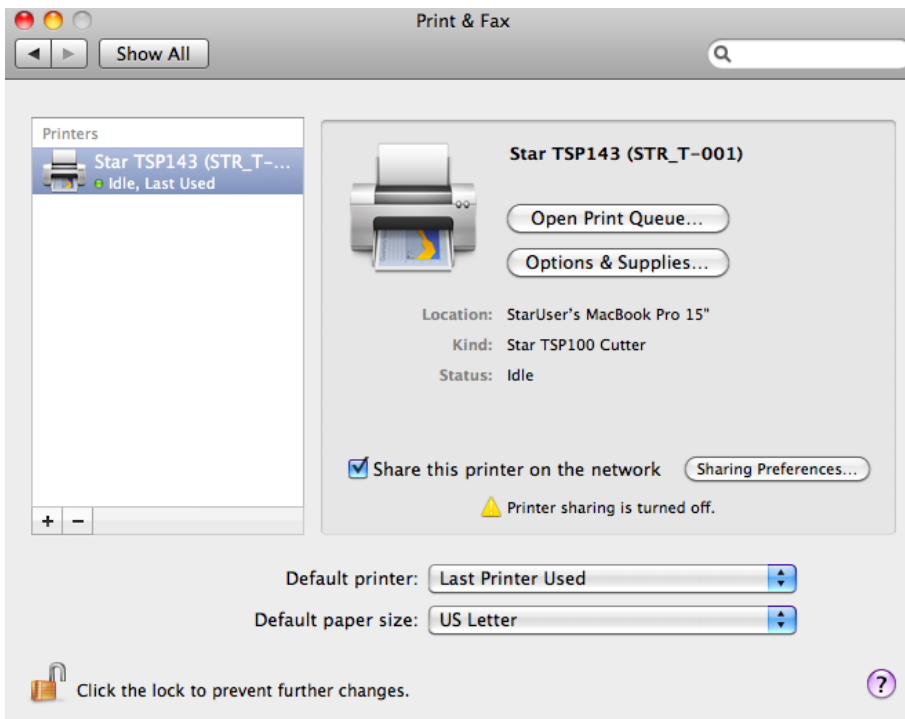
Print & Fax

Show All

Printers

Star TSP143 (STR_T-...
Idle, Last Used

+ −

Star TSP143 (STR_T-001)

Open Print Queue...

Options & Supplies...

Location: StarUser's MacBook Pro 15"

Kind: Star TSP100 Cutter

Status: Idle

Share this printer on the network

Sharing Preferences...

Printer sharing is turned off.

Default printer: Last Printer Used

Default paper size: US Letter

Click the lock to prevent further changes.

?